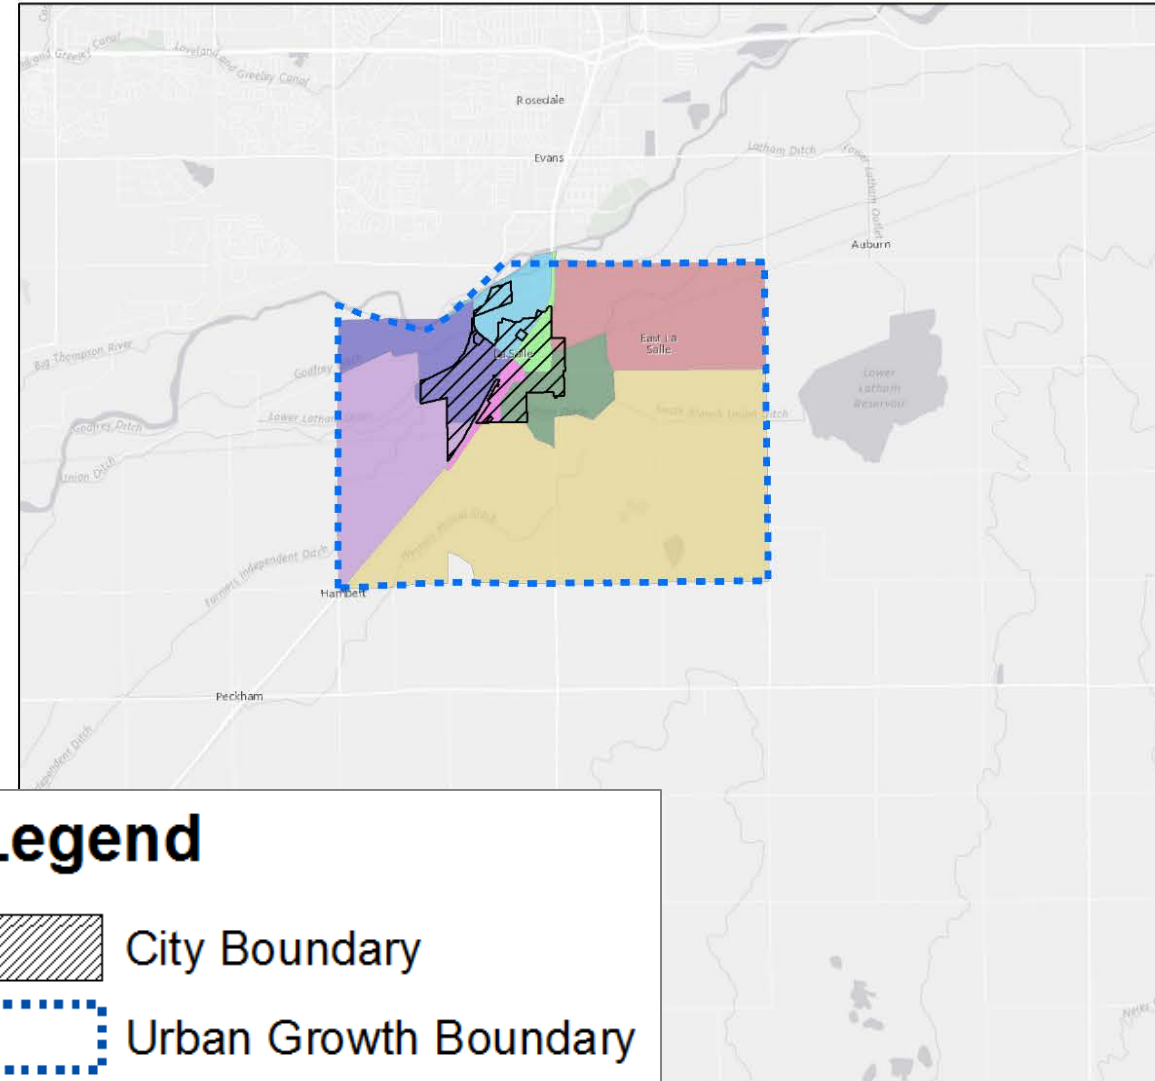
Greeley Canal
Loveland and Greeley Canal
Rosedale
Evans
Latham Ditch
Lower Latham Outlet
Auburn
Big Thompson River
Godfrey
La Salle
East La Salle
Lower Latham Reservoir
Lower Latham
Godfrey Ditch
Union Ditch
South Branch Union Ditch
Farmers Independent Ditch
Hambert
Peckham
Independent Ditch

Legend
City Boundary
Urban Growth Boundary